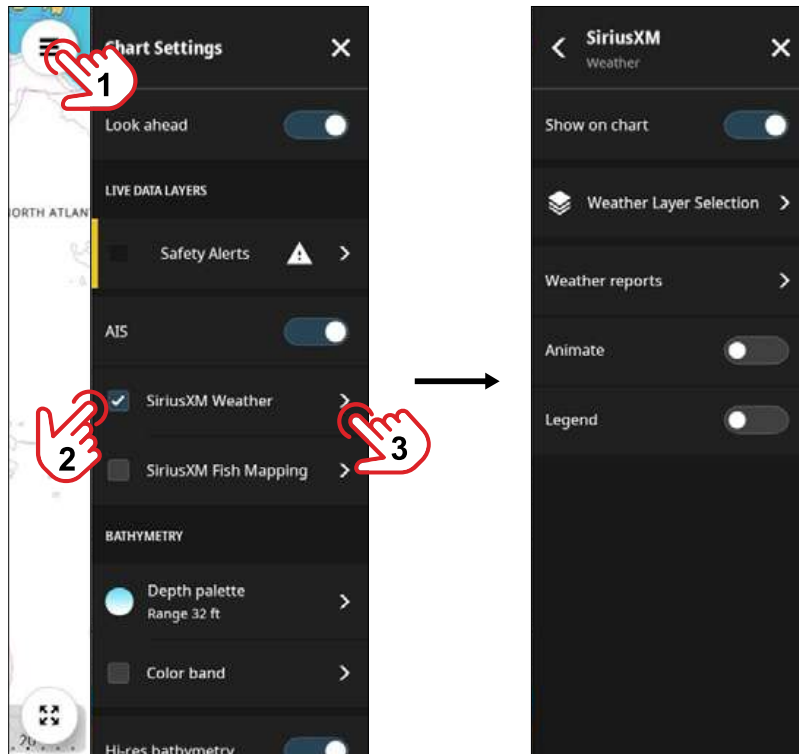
1

Chart Settings

Look ahead

LIVE DATA LAYERS

Safety Alerts

AIS

SiriusXM Weather

2

3

SiriusXM Fish Mapping

BATHYMETRY

Depth palette
Range 32 ft

Color band

Hi-res bathymetry

ORTH ATLAN

SiriusXM
Weather

Show on chart

Weather Layer Selection

Weather reports

Animate

Legend